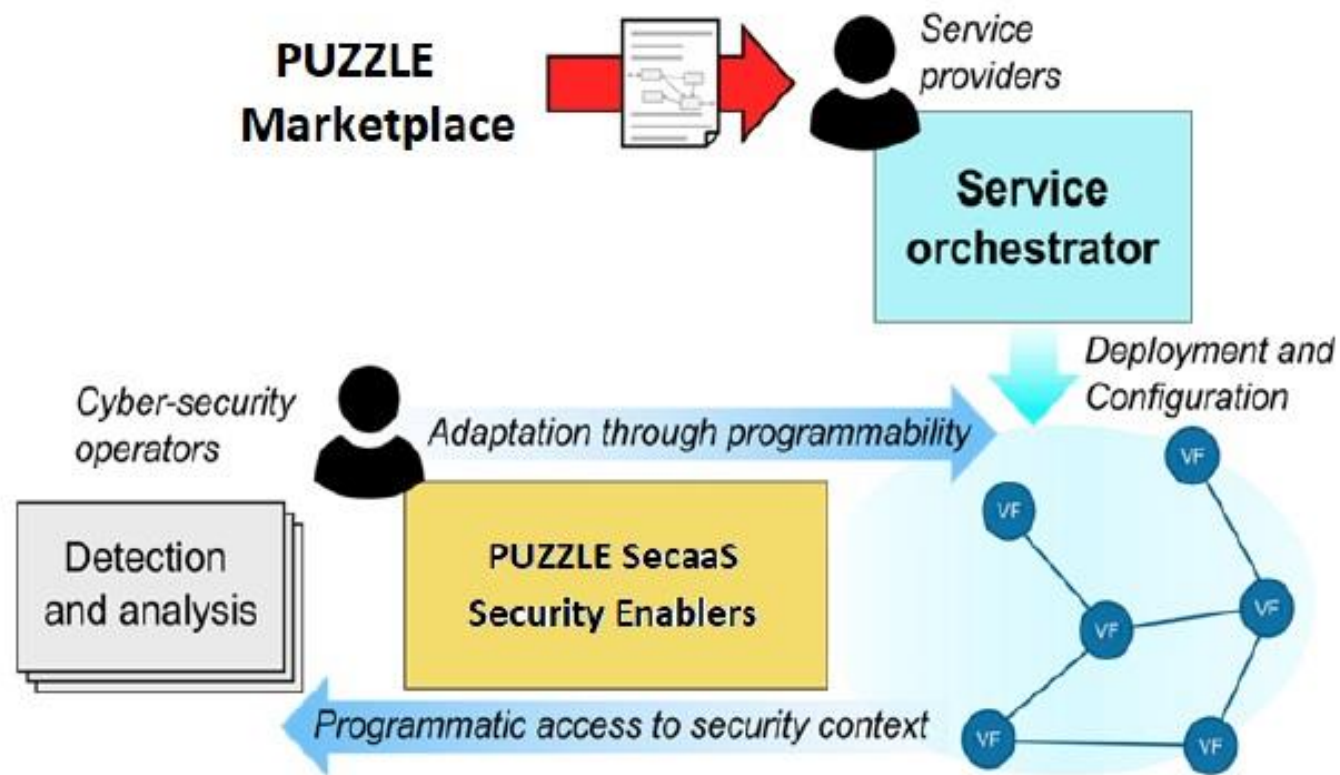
PUZZLE Marketplace

Service providers

Service orchestrator

Deployment and Configuration

Cyber-security operators

Adaptation through programmability

Detection and analysis

PUZZLE SecaaS Security Enablers

VF

VF

VF

VF

VF

VF

Programmatic access to security context